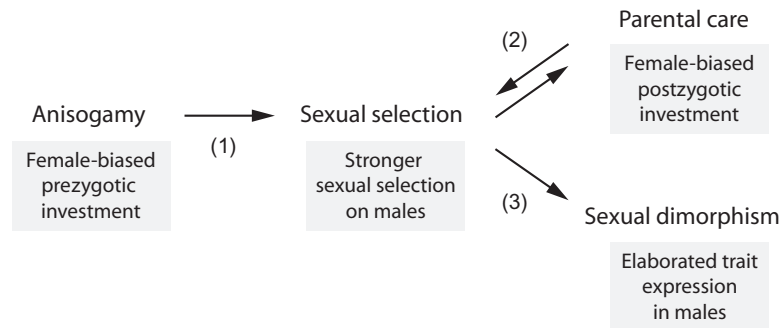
Parental care

(2)

Female-biased postzygotic investment

Anisogamy

(1)

Sexual selection

Female-biased prezygotic investment

Stronger sexual selection on males

(3)

Sexual dimorphism

Elaborated trait expression in males